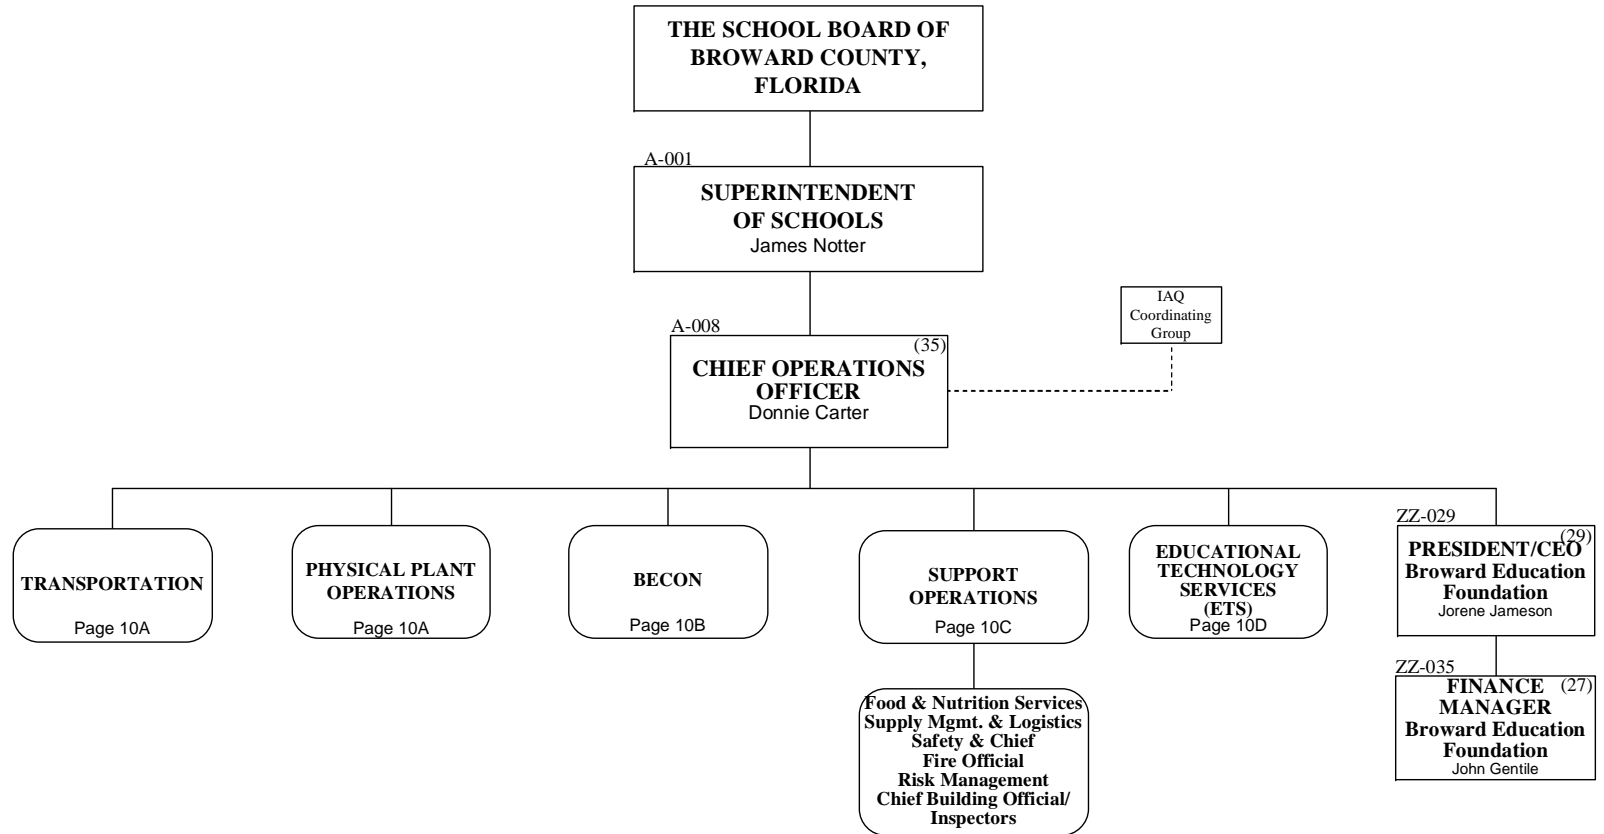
THE SCHOOL BOARD OF BROWARD COUNTY, FLORIDA

A-001
SUPERINTENDENT OF SCHOOLS
James Notter

A-008
(35)
CHIEF OPERATIONS OFFICER
Donnie Carter

IAQ Coordinating Group

TRANSPORTATION
Page 10A

PHYSICAL PLANT OPERATIONS
Page 10A

BECON
Page 10B

SUPPORT OPERATIONS
Page 10C

Food & Nutrition Services
Supply Mgmt. & Logistics
Safety & Chief Fire Official
Risk Management
Chief Building Official/ Inspectors

EDUCATIONAL TECHNOLOGY SERVICES (ETS)
Page 10D

ZZ-029
(29)
PRESIDENT/CEO
Broward Education Foundation
Jorene Jameson

ZZ-035
(27)
FINANCE MANAGER
Broward Education Foundation
John Gentile